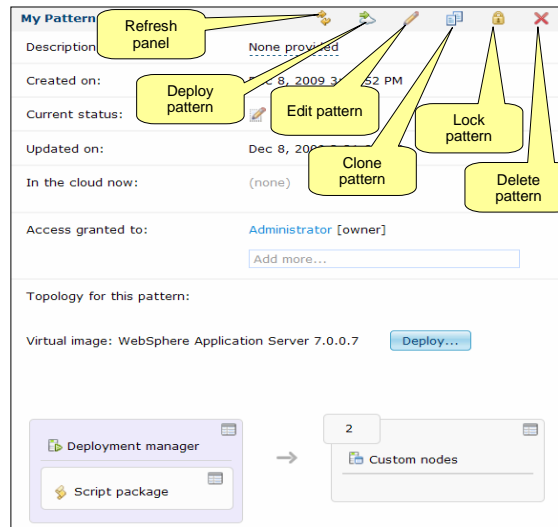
My Pattern

Refresh panel

Deploy pattern

Edit pattern

Clone pattern

Lock pattern

Delete pattern

Description: None provided

Created on: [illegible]c 8, 2009 3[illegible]52 PM

Current status:

Updated on: Dec 8, 2009 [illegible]

In the cloud now: (none)

Access granted to: Administrator [owner]

Add more...

Topology for this pattern:

Virtual image: WebSphere Application Server 7.0.0.7

Deploy...

Deployment manager

Script package

2

Custom nodes